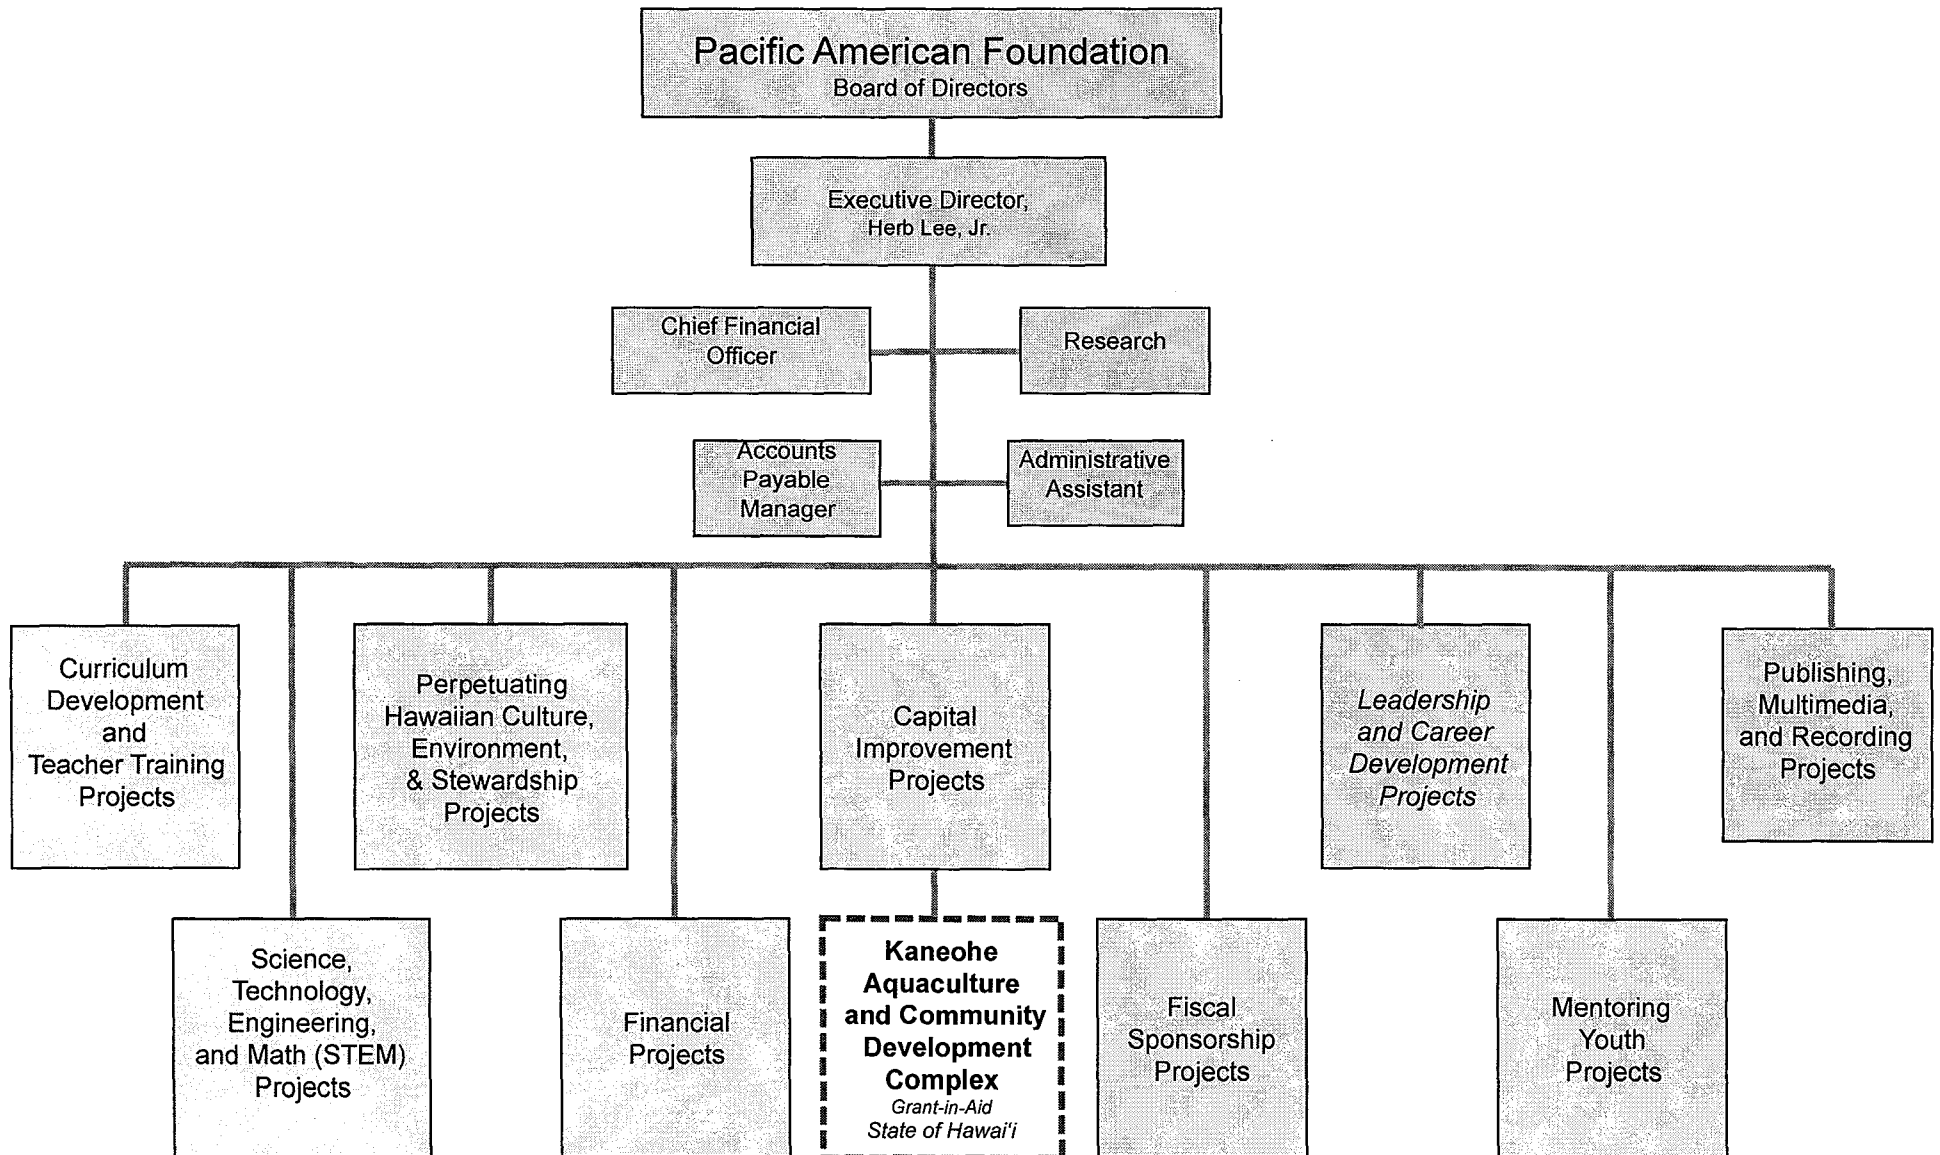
Pacific American Foundation
Board of Directors

Executive Director,
Herb Lee, Jr.

Chief Financial Officer

Research

Accounts Payable Manager

Administrative Assistant

Curriculum Development and Teacher Training Projects

Perpetuating Hawaiian Culture, Environment, & Stewardship Projects

Capital Improvement Projects

Leadership and Career Development Projects

Publishing, Multimedia, and Recording Projects

Science, Technology, Engineering, and Math (STEM) Projects

Financial Projects

Kaneohe Aquaculture and Community Development Complex
Grant-in-Aid
State of Hawai'i

Fiscal Sponsorship Projects

Mentoring Youth Projects